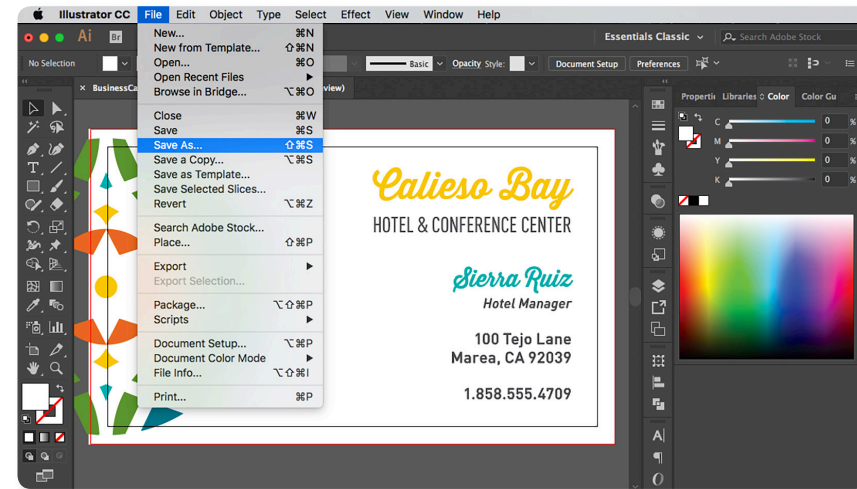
Illustrator CC File Edit Object Type Select Effect View Window Help

Ai Br

Essentials Classic

Search Adobe Stock

No Selection

Basic Opacity Style: Document Setup Preferences

BusinessCa

view)

New... ⌘N
New from Template... ⇧⌘N
Open... ⌘O
Open Recent Files
Browse in Bridge... ⌥⌘O

Close ⌘W
Save ⌘S
Save As... ⇧⌘S
Save a Copy... ⌥⌘S
Save as Template...
Save Selected Slices...
Revert ⌥⌘Z

Search Adobe Stock...
Place... ⇧⌘P

Export
Export Selection...

Package... ⌥⇧⌘P
Scripts

Document Setup... ⌥⌘P
Document Color Mode
File Info... ⌥⇧⌘I

Print... ⌘P

Calieso Bay
HOTEL & CONFERENCE CENTER

Sierra Ruiz
Hotel Manager

100 Tejo Lane
Marea, CA 92039

1.858.555.4709

Properti Libraries Color Color Gu

C 0 %
M 0 %
Y 0 %
K 0 %